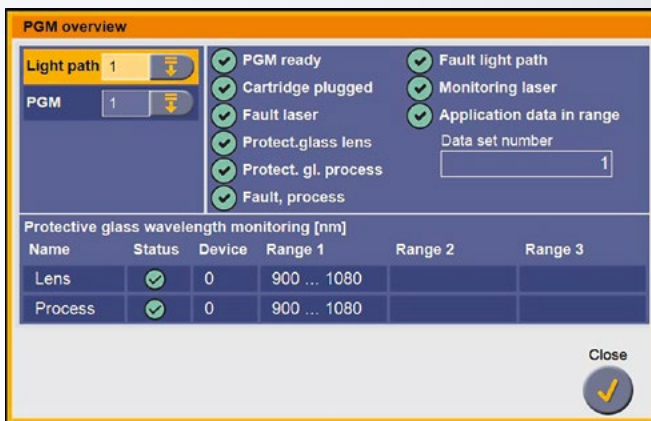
PGM overview

Light path 1

PGM 1

PGM ready
Cartridge plugged
Fault laser
Protect.glass lens
Protect. gl. process
Fault, process

Fault light path
Monitoring laser
Application data in range
Data set number
1

Protective glass wavelength monitoring [nm]

| Name | Status | Device | Range 1 | Range 2 | Range 3 |
|---|---|---|---|---|---|
| Lens | | 0 | 900 ... 1080 | | |
| Process | | 0 | 900 ... 1080 | | |

Close